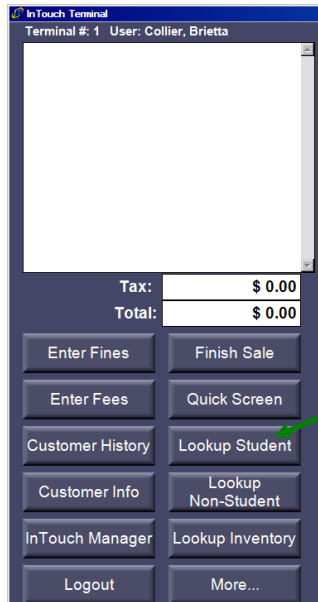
InTouch Terminal

Terminal #: 1 User: Collier, Brietta

Tax: $ 0.00

Total: $ 0.00

Enter Fines

Finish Sale

Enter Fees

Quick Screen

Customer History

Lookup Student

Customer Info

Lookup Non-Student

InTouch Manager

Lookup Inventory

Logout

More...